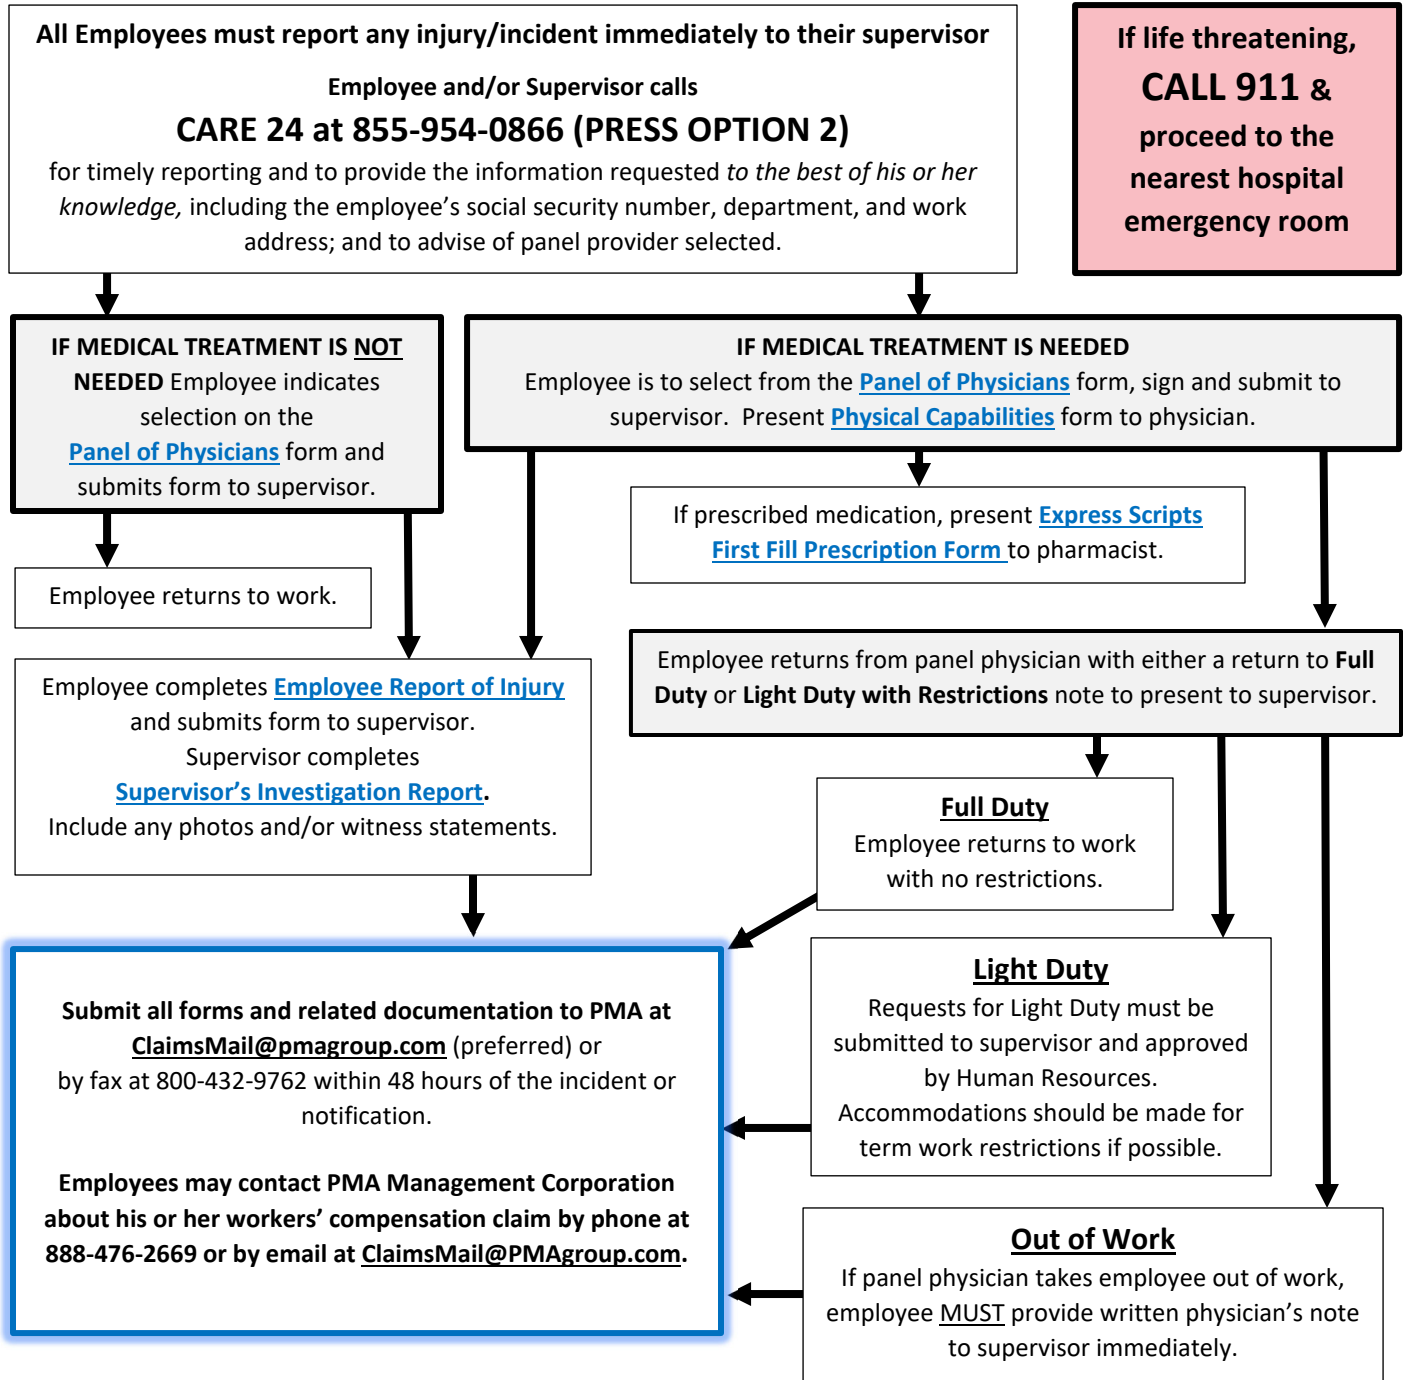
All Employees must report any injury/incident immediately to their supervisor

Employee and/or Supervisor calls

CARE 24 at 855-954-0866 (PRESS OPTION 2)

for timely reporting and to provide the information requested to the best of his or her knowledge, including the employee's social security number, department, and work address; and to advise of panel provider selected.

If life threatening, CALL 911 & proceed to the nearest hospital emergency room

IF MEDICAL TREATMENT IS NOT NEEDED Employee indicates selection on the Panel of Physicians form and submits form to supervisor.

IF MEDICAL TREATMENT IS NEEDED
Employee is to select from the Panel of Physicians form, sign and submit to supervisor. Present Physical Capabilities form to physician.

If prescribed medication, present Express Scripts First Fill Prescription Form to pharmacist.

Employee returns to work.

Employee completes Employee Report of Injury and submits form to supervisor.
Supervisor completes
Supervisor's Investigation Report.
Include any photos and/or witness statements.

Employee returns from panel physician with either a return to Full Duty or Light Duty with Restrictions note to present to supervisor.

Full Duty
Employee returns to work with no restrictions.

Light Duty
Requests for Light Duty must be submitted to supervisor and approved by Human Resources.
Accommodations should be made for term work restrictions if possible.

Submit all forms and related documentation to PMA at ClaimsMail@pmagroup.com (preferred) or by fax at 800-432-9762 within 48 hours of the incident or notification.

Employees may contact PMA Management Corporation about his or her workers' compensation claim by phone at 888-476-2669 or by email at ClaimsMail@PMAgroup.com.

Out of Work
If panel physician takes employee out of work, employee MUST provide written physician's note to supervisor immediately.